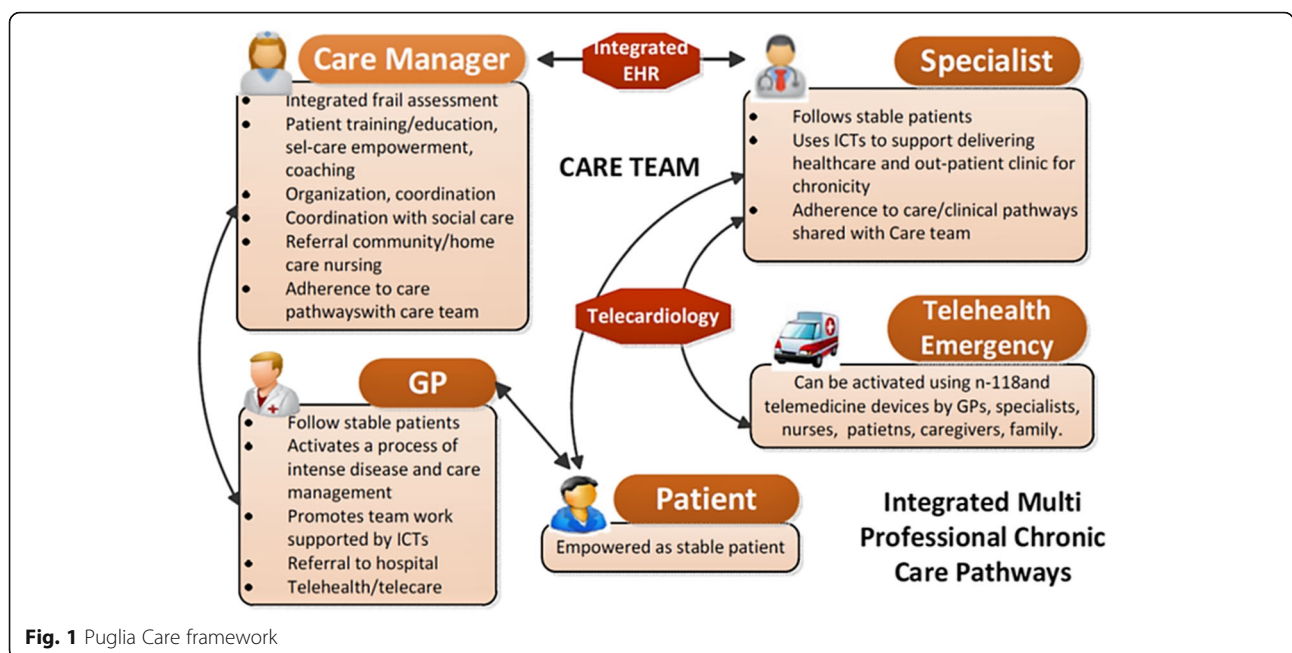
Care Manager

Integrated EHR

Specialist

- Integrated frail assessment
- Patient training/education, sel-care empowerment, coaching
- Organization, coordination
- Coordination with social care
- Referral community/home care nursing
- Adherence to care pathwayswith care team

CARE TEAM

- Follows stable patients
- Uses ICTs to support delivering healthcare and out-patient clinic for chronicity
- Adherence to care/clinical pathways shared with Care team

Telecardiology

Telehealth Emergency

Can be activated using n-118and telemedicine devices by GPs, specialists, nurses, patietns, caregivers, family.

GP

- Follow stable patients
- Activates a process of intense disease and care management
- Promotes team work supported by ICTs
- Referral to hospital
- Telehealth/telecare

Patient

Empowered as stable patient

Integrated Multi Professional Chronic Care Pathways

**Fig. 1** Puglia Care framework